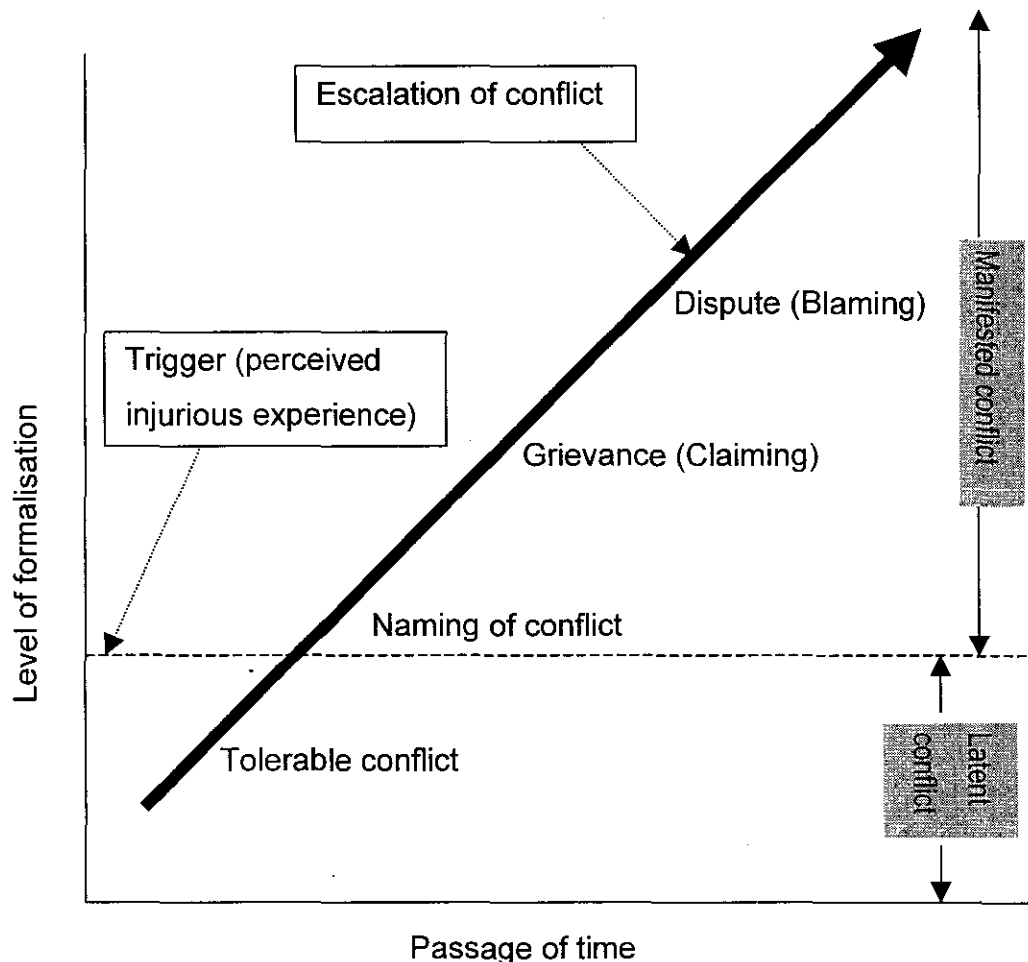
Escalation of conflict

Trigger (perceived injurious experience)

Dispute (Blaming)

Grievance (Claiming)

Naming of conflict

Tolerable conflict

Manifested conflict

Latent conflict

Level of formalisation

Passage of time